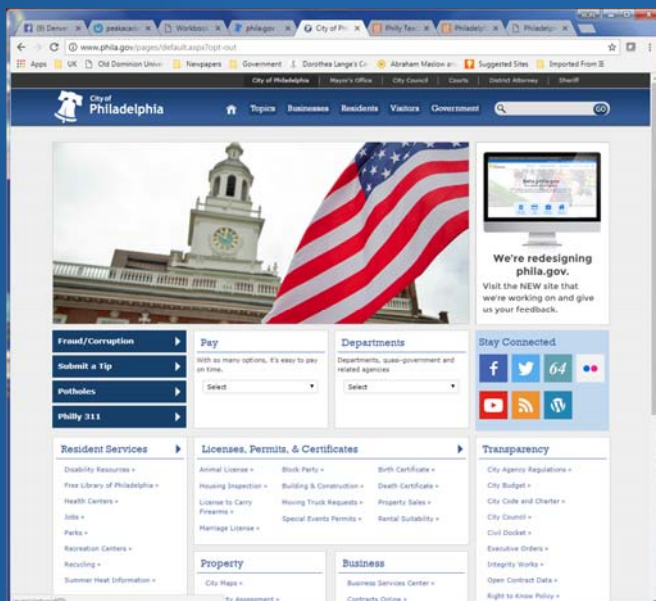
(9) Denver | peakacad | Workbook | phila.gov | City of Phi | Philly Tea | Philadelph | Philadelph

www.phila.gov/pages/default.aspx?opt-out

Apps | UK | Old Dominion Unive | Newspapers | Government | Dorothea Lange's C | Abraham Maslow an | Suggested Sites | Imported From IE

City of Philadelphia | Mayor's Office | City Council | Courts | District Attorney | Sheriff

City of Philadelphia

Topics | Businesses | Residents | Visitors | Government | GO

We're redesigning phila.gov.

Visit the NEW site that we're working on and give us your feedback.

Fraud/Corruption

Submit a Tip

Potholes

Philly 311

Pay

With as many options, it's easy to pay on time.

Select

Departments

Departments, quasi-government and related agencies

Select

Stay Connected

64

Resident Services

Disability Resources »
Free Library of Philadelphia »
Health Centers »
Jobs »
Parks »
Recreation Centers »
Recycling »
Summer Heat Information »

Licenses, Permits, & Certificates

Animal License »
Housing Inspection »
License to Carry Firearms »
Marriage License »
Block Party »
Building & Construction »
Moving Truck Requests »
Special Events Permits »
Birth Certificate »
Death Certificate »
Property Sales »
Rental Suitability »

Transparency

City Agency Regulations »
City Budget »
City Code and Charter »
City Council »
Civil Docket »
Executive Orders »
Integrity Works »
Open Contract Data »
Right to Know Policy »

Property

City Maps »
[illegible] Assessment »

Business

Business Services Center »
Contracts Online »